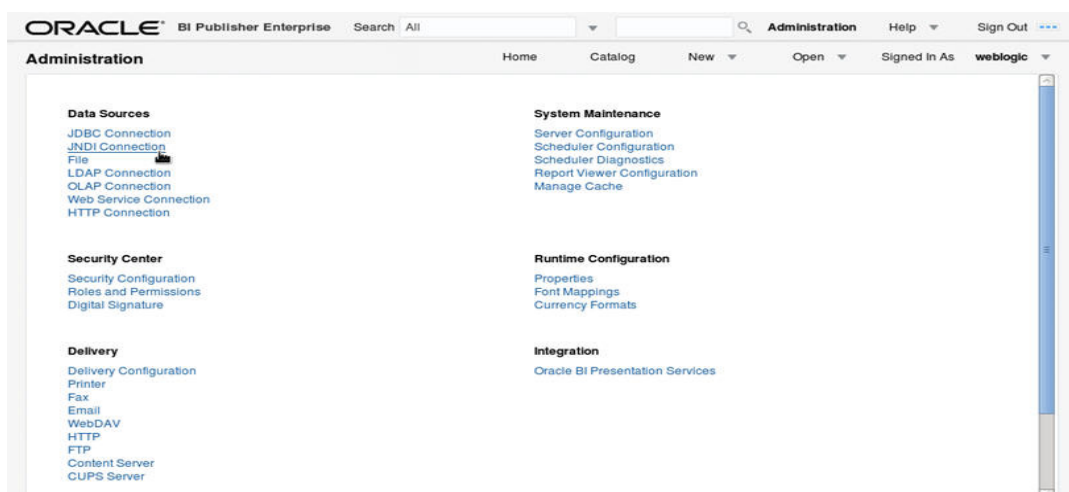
ORACLE® BI Publisher Enterprise Search All Administration Help Sign Out

Administration Home Catalog New Open Signed In As weblogic

Data Sources
JDBC Connection
JNDI Connection
File
LDAP Connection
OLAP Connection
Web Service Connection
HTTP Connection

Security Center
Security Configuration
Roles and Permissions
Digital Signature

Delivery
Delivery Configuration
Printer
Fax
Email
WebDAV
HTTP
FTP
Content Server
CUPS Server

System Maintenance
Server Configuration
Scheduler Configuration
Scheduler Diagnostics
Report Viewer Configuration
Manage Cache

Runtime Configuration
Properties
Font Mappings
Currency Formats

Integration
Oracle BI Presentation Services